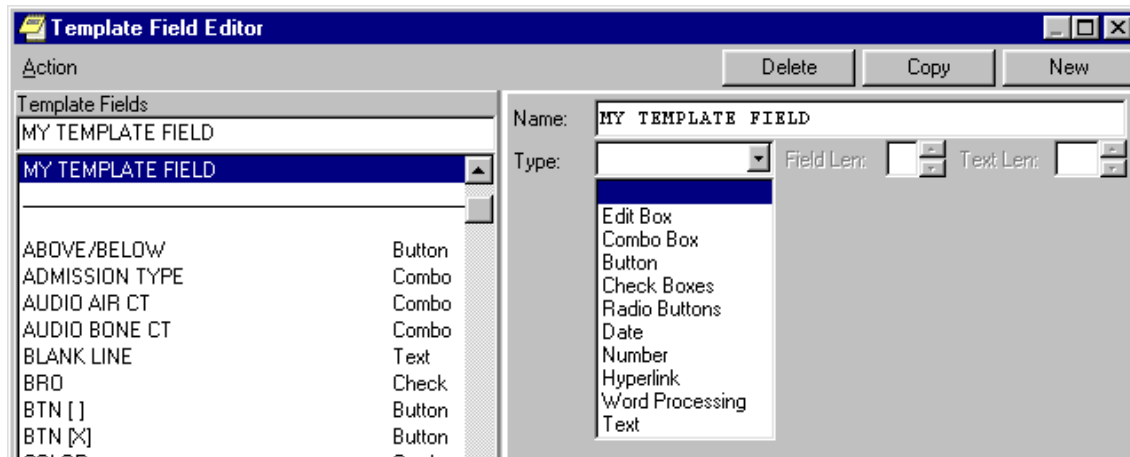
Template Field Editor

Action

Delete

Copy

New

Template Fields

MY TEMPLATE FIELD

MY TEMPLATE FIELD

| | |
|---|---|
| ABOVE/BELOW | Button |
| ADMISSION TYPE | Combo |
| AUDIO AIR CT | Combo |
| AUDIO BONE CT | Combo |
| BLANK LINE | Text |
| BRO | Check |
| BTN [ ] | Button |
| BTN [X] | Button |

Name: MY TEMPLATE FIELD

Type:

Field Len:

Text Len:

Edit Box
Combo Box
Button
Check Boxes
Radio Buttons
Date
Number
Hyperlink
Word Processing
Text